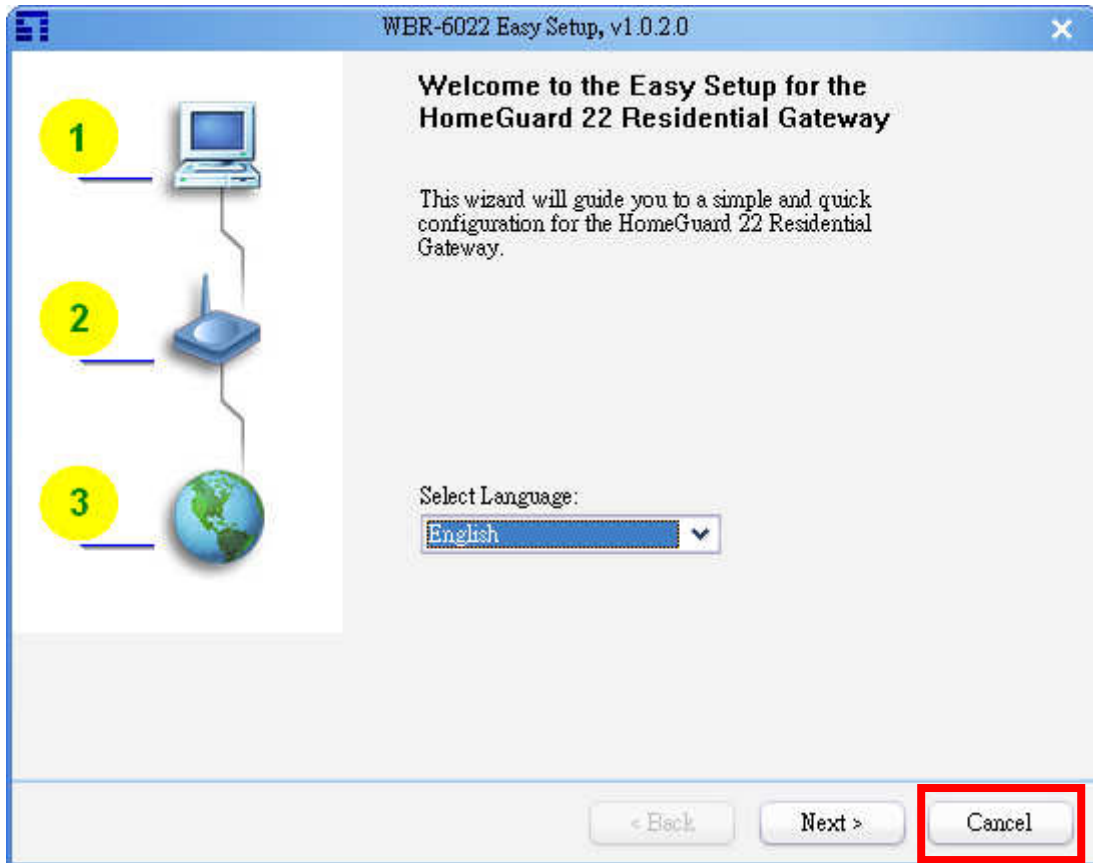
WBR-6022 Easy Setup, v1.0.2.0

1

2

3

Welcome to the Easy Setup for the HomeGuard 22 Residential Gateway

This wizard will guide you to a simple and quick configuration for the HomeGuard 22 Residential Gateway.

Select Language:

English

< Back

Next >

Cancel